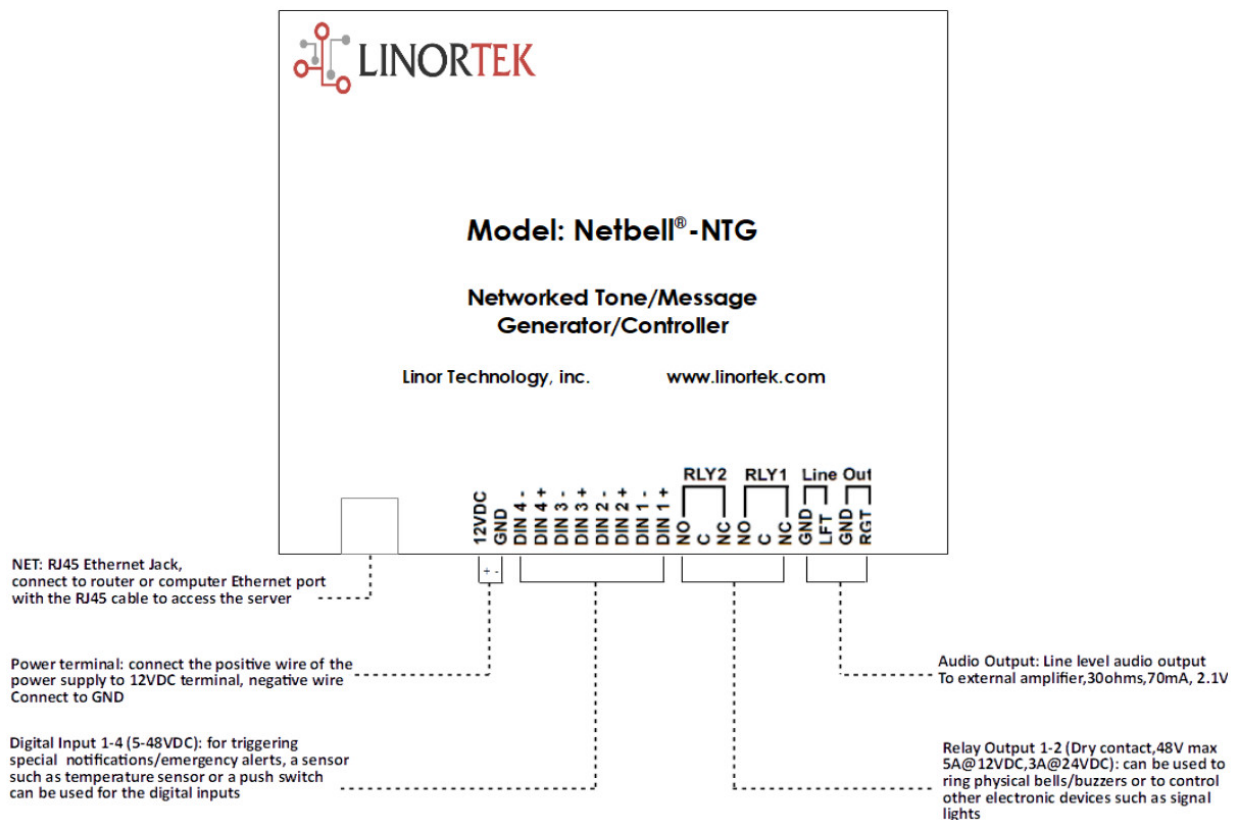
LINORTEK

Model: Netbell®-NTG

Networked Tone/Message Generator/Controller

Linor Technology, inc. www.linortek.com

RLY2 RLY1 Line Out

12VDC GND DIN 4 - DIN 4 + DIN 3 - DIN 3 + DIN 2 - DIN 2 + DIN 1 - DIN 1 + NO C NC NO C NC GND LFT GND RGT

+ -

NET: RJ45 Ethernet Jack, connect to router or computer Ethernet port with the RJ45 cable to access the server

Power terminal: connect the positive wire of the power supply to 12VDC terminal, negative wire Connect to GND

Digital Input 1-4 (5-48VDC): for triggering special notifications/emergency alerts, a sensor such as temperature sensor or a push switch can be used for the digital inputs

Audio Output: Line level audio output To external amplifier,30ohms,70mA, 2.1V

Relay Output 1-2 (Dry contact,48V max 5A@12VDC,3A@24VDC): can be used to ring physical bells/buzzers or to control other electronic devices such as signal lights